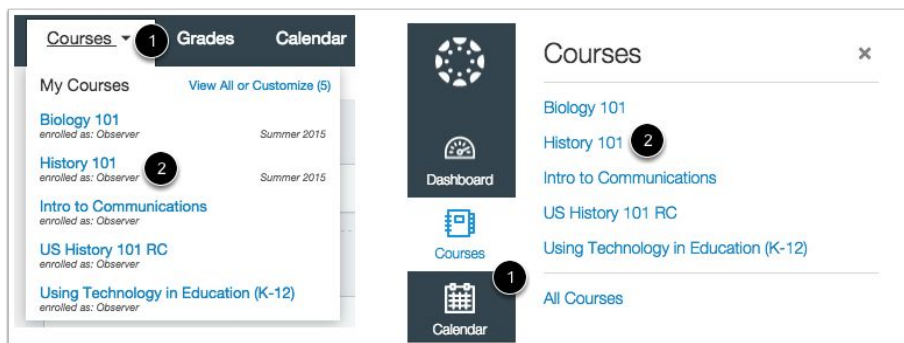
Courses 1 Grades Calendar

My Courses View All or Customize (5)

Biology 101
enrolled as: Observer Summer 2015

History 101 2
enrolled as: Observer Summer 2015

Intro to Communications
enrolled as: Observer

US History 101 RC
enrolled as: Observer

Using Technology in Education (K-12)
enrolled as: Observer

Dashboard

Courses

1

Calendar

Courses ×

Biology 101

History 101 2

Intro to Communications

US History 101 RC

Using Technology in Education (K-12)

All Courses